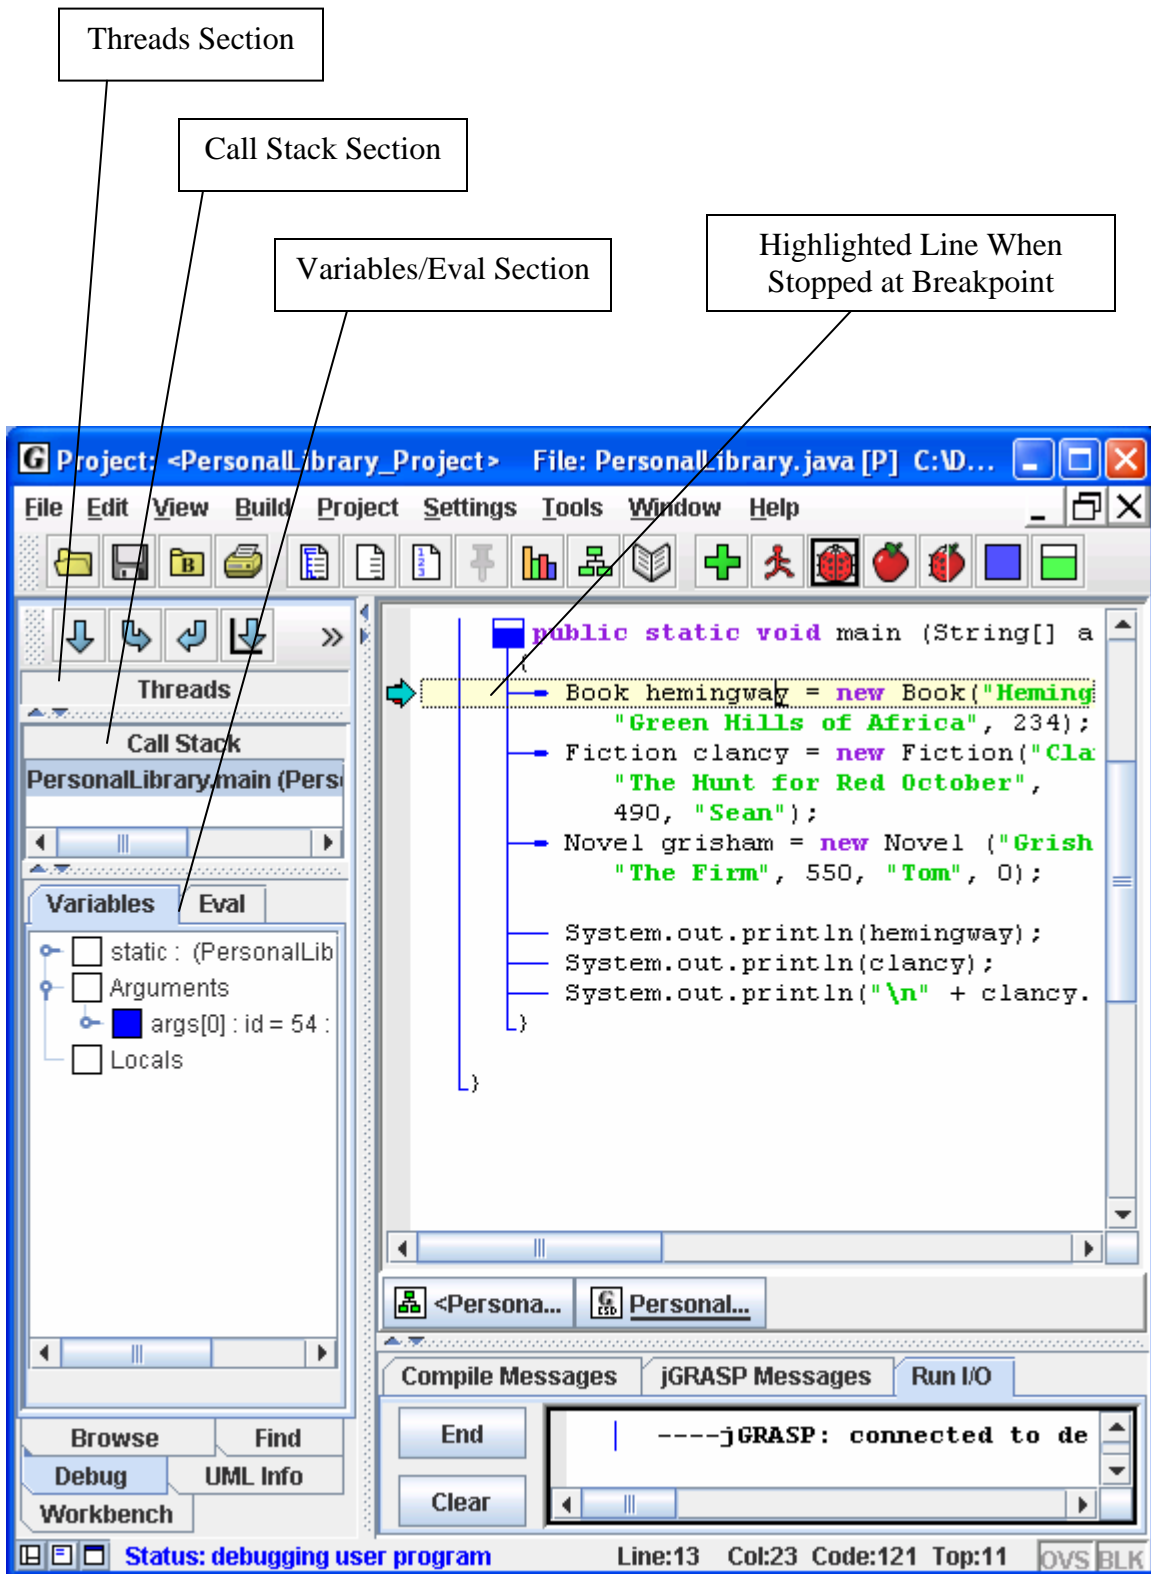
Threads Section

Call Stack Section

Variables/Eval Section

Highlighted Line When Stopped at Breakpoint

Project: <PersonalLibrary_Project> File: PersonalLibrary.java [P] C:\D...

File Edit View Build Project Settings Tools Window Help

Threads

Call Stack

PersonalLibrary.main (Pers

Variables Eval

static : (PersonalLib

Arguments

args[0] : id = 54 :

Locals

Browse Find

Debug UML Info

Workbench

public static void main (String[] a
{
Book hemingway = new Book("Heming
"Green Hills of Africa", 234);
Fiction clancy = new Fiction("Cla
"The Hunt for Red October",
490, "Sean");
Novel grisham = new Novel ("Grish
"The Firm", 550, "Tom", 0);

System.out.println(hemingway);
System.out.println(clancy);
System.out.println("\n" + clancy.
}
}

<Persona... Personal...

Compile Messages jGRASP Messages Run I/O

End

Clear

----jGRASP: connected to de

Status: debugging user program Line:13 Col:23 Code:121 Top:11 OVS BLK